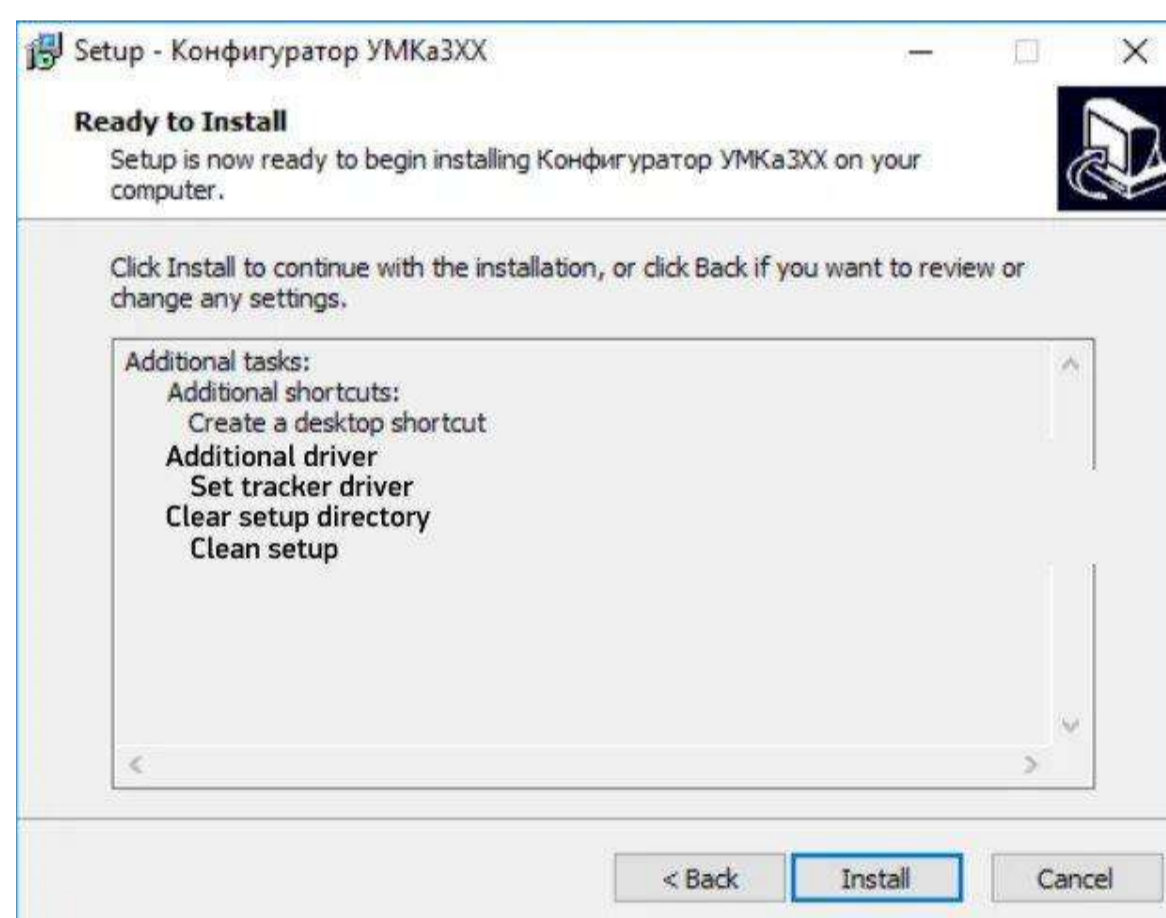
Setup - Конфигуратор УМКа3XX

Ready to Install
Setup is now ready to begin installing Конфигуратор УМКа3XX on your computer.

Click Install to continue with the installation, or click Back if you want to review or change any settings.

Additional tasks:
Additional shortcuts:
Create a desktop shortcut
Additional driver
Set tracker driver
Clear setup directory
Clean setup

< Back
Install
Cancel